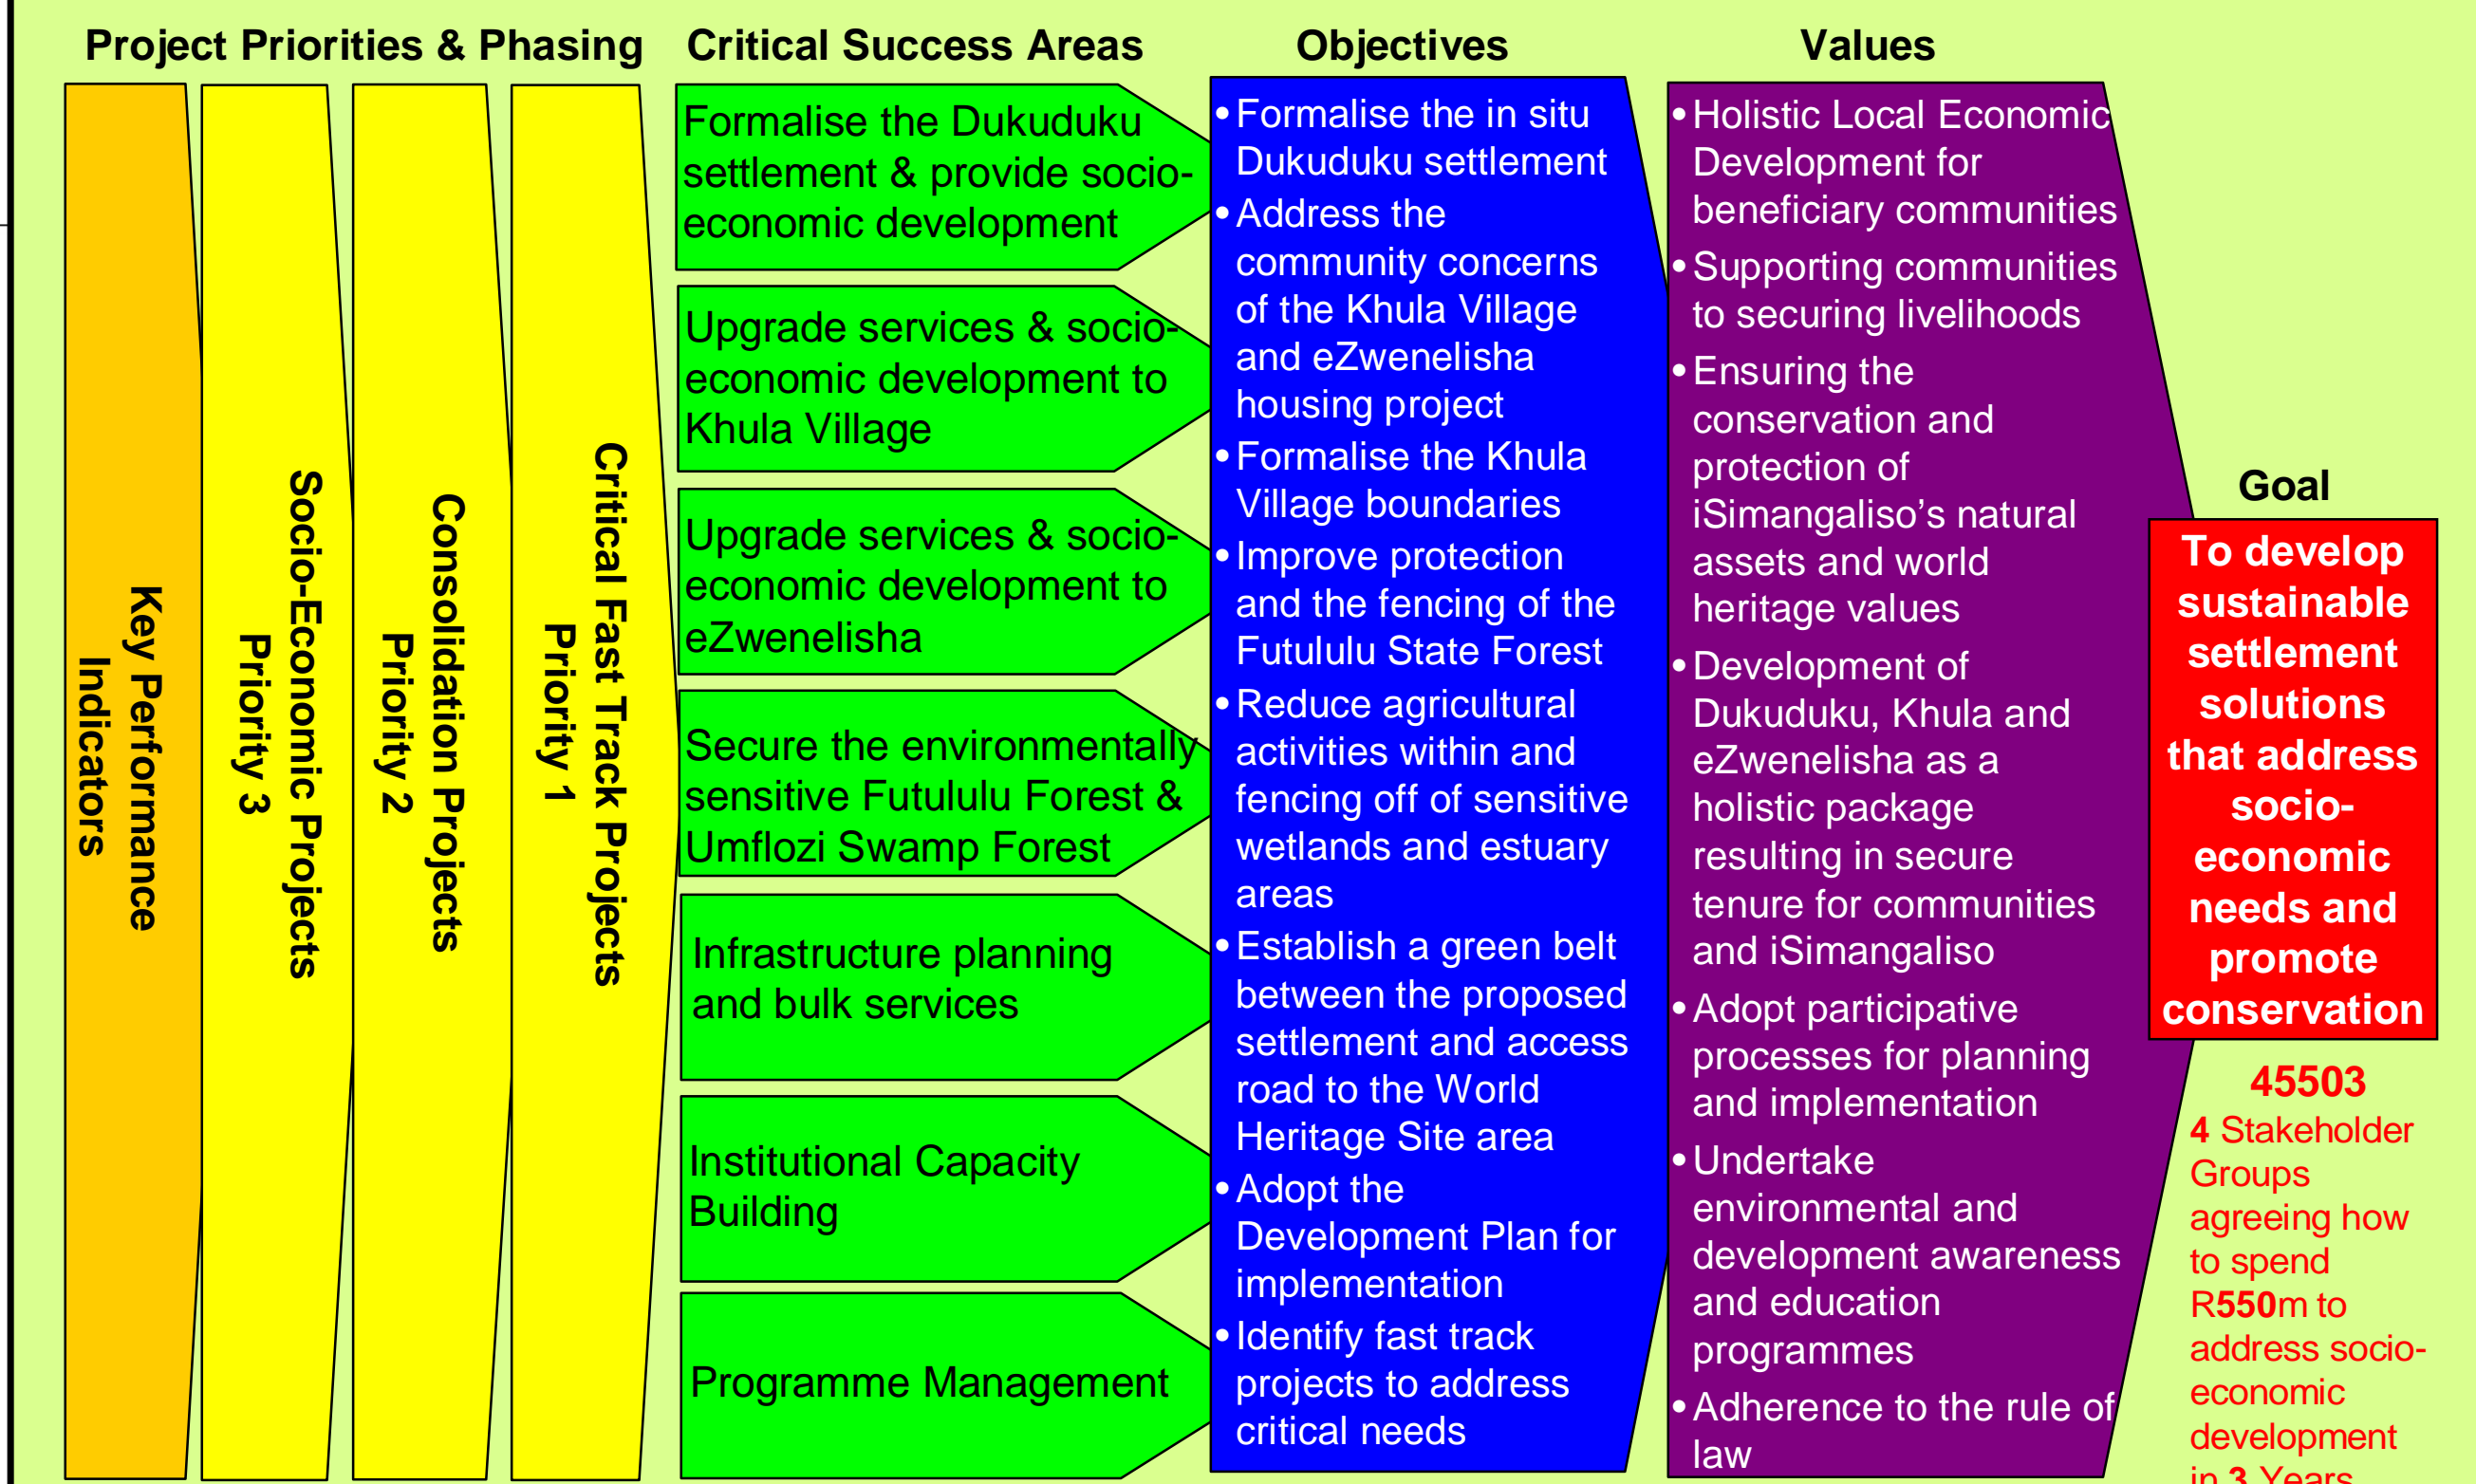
Project Priorities & Phasing

Critical Success Areas

Objectives

Values

Key Performance Indicators

Socio-Economic Projects Priority 3

Consolidation Projects Priority 2

Critical Fast Track Projects Priority 1

Formalise the Dukuduku settlement & provide socio-economic development

Upgrade services & socio-economic development to Khula Village

Upgrade services & socio-economic development to eZwenelisha

Secure the environmentally sensitive Futululu Forest & Umflozi Swamp Forest

Infrastructure planning and bulk services

Institutional Capacity Building

Programme Management

• Formalise the in situ Dukuduku settlement
• Address the community concerns of the Khula Village and eZwenelisha housing project
• Formalise the Khula Village boundaries
• Improve protection and the fencing of the Futululu State Forest
• Reduce agricultural activities within and fencing off of sensitive wetlands and estuary areas
• Establish a green belt between the proposed settlement and access road to the World Heritage Site area
• Adopt the Development Plan for implementation
• Identify fast track projects to address critical needs

• Holistic Local Economic Development for beneficiary communities
• Supporting communities to securing livelihoods
• Ensuring the conservation and protection of iSimangaliso's natural assets and world heritage values
• Development of Dukuduku, Khula and eZwenelisha as a holistic package resulting in secure tenure for communities and iSimangaliso
• Adopt participative processes for planning and implementation
• Undertake environmental and development awareness and education programmes
• Adherence to the rule of law

Goal

To develop sustainable settlement solutions that address socio-economic needs and promote conservation

45503
4 Stakeholder Groups agreeing how to spend R550m to address socio-economic development in 3 Years